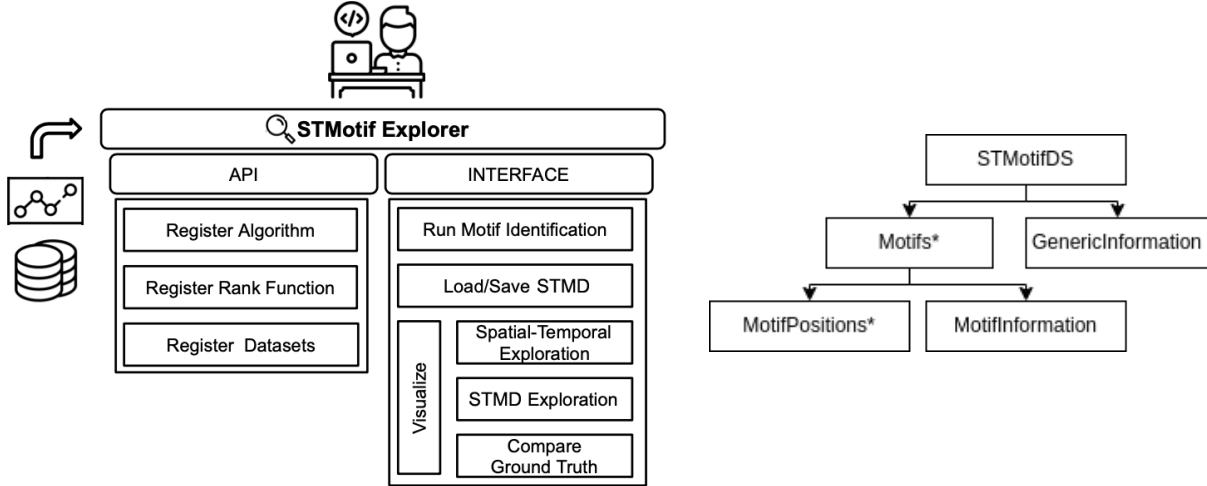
STMotif Explorer

API

Register Algorithm

Register Rank Function

Register Datasets

INTERFACE

Run Motif Identification

Load/Save STMD

Visualize

Spatial-Temporal Exploration

STMD Exploration

Compare Ground Truth

STMotifDS

Motifs*

GenericInformation

MotifPositions*

MotifInformation